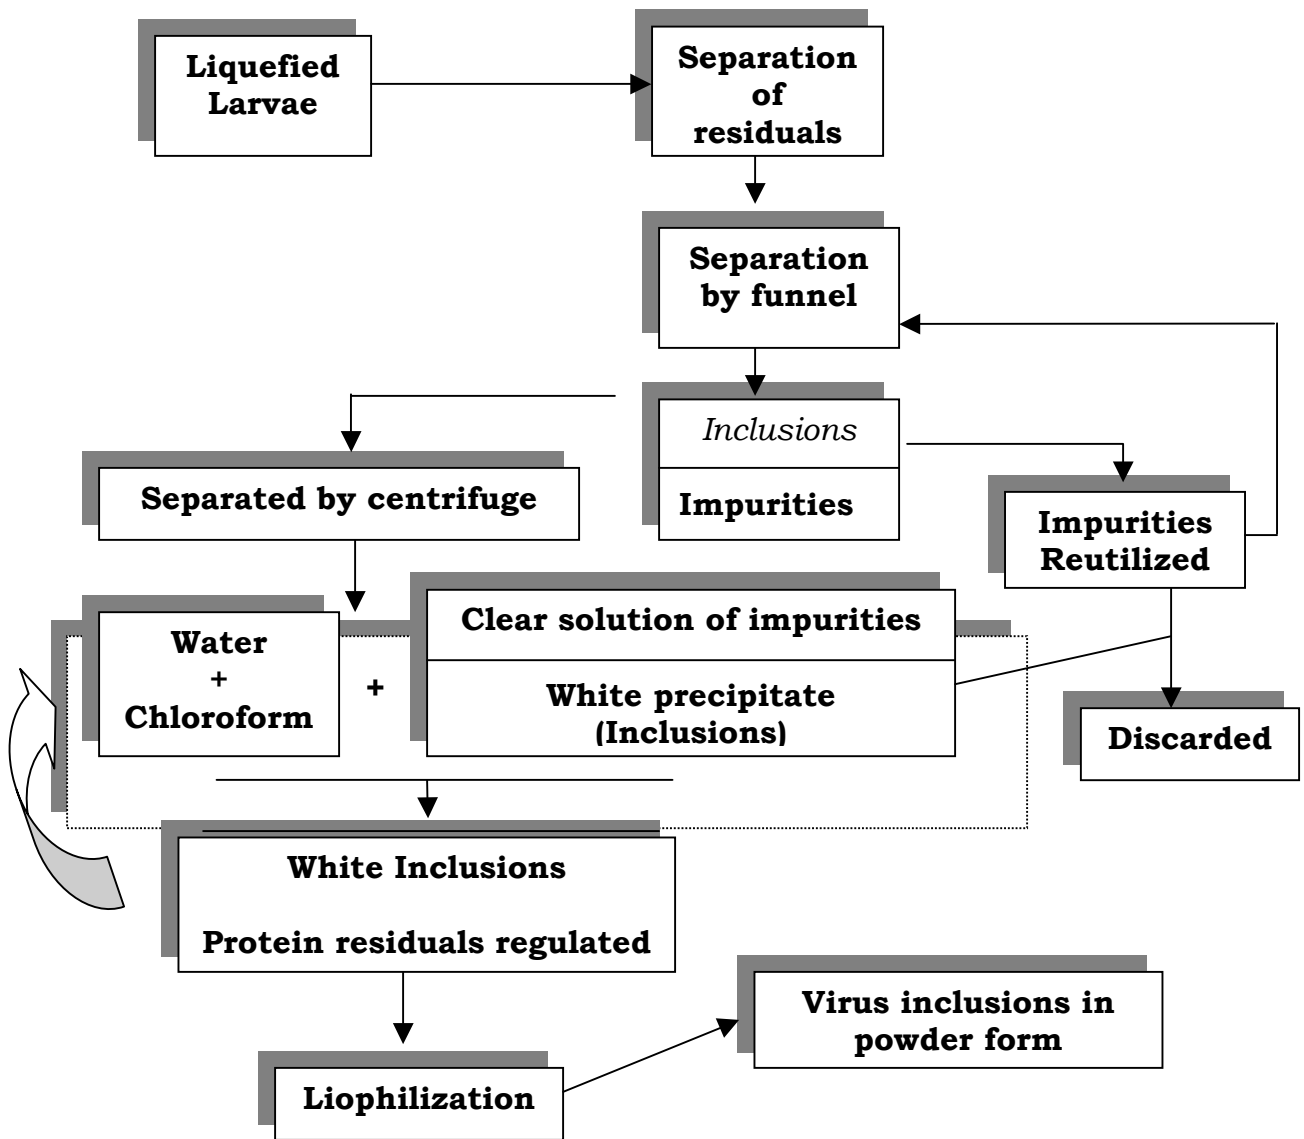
Liquefied Larvae

Separation of residuals

Separation by funnel

Inclusions

Impurities

Impurities Reutilized

Separated by centrifuge

Water + Chloroform

+

Clear solution of impurities

White precipitate (Inclusions)

Discarded

White Inclusions

Protein residuals regulated

Virus inclusions in powder form

Liophilization